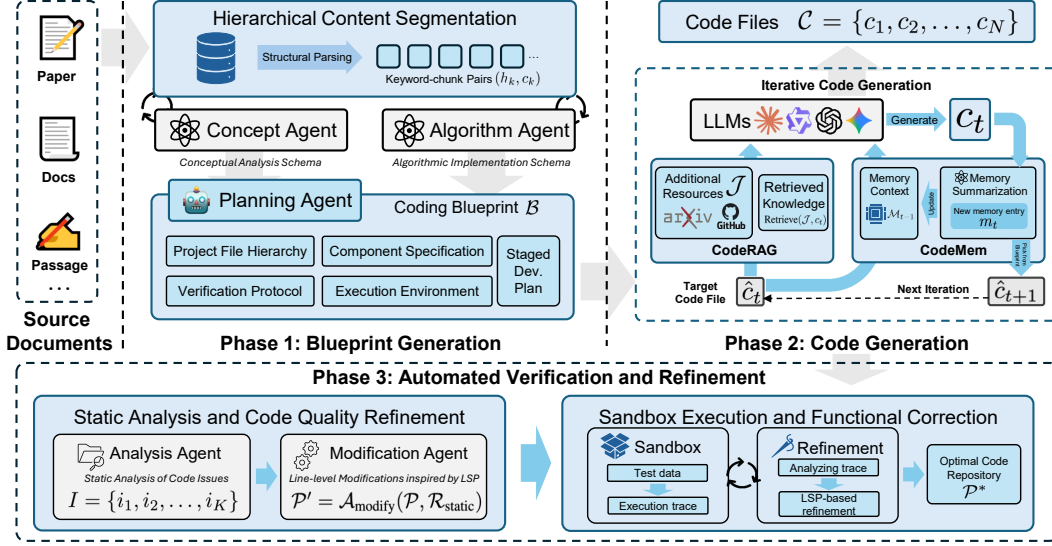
Paper

Docs

Passage

...

Source Documents

Hierarchical Content Segmentation

Structural Parsing

Keyword-chunk Pairs $(h_k, c_k)$

Concept Agent

Conceptual Analysis Schema

Algorithm Agent

Algorithmic Implementation Schema

Planning Agent

Coding Blueprint $\mathcal{B}$

Project File Hierarchy

Component Specification

Staged Dev. Plan

Verification Protocol

Execution Environment

Phase 1: Blueprint Generation

Code Files $\mathcal{C} = \{c_1, c_2, \ldots, c_N\}$

Iterative Code Generation

LLMs

Generate

$c_t$

Additional Resources $\mathcal{J}$

arXiv

GitHub

Retrieved Knowledge

Retrieve$(\mathcal{J}, c_t)$

CodeRAG

Memory Context

$\mathcal{M}_{t-1}$

Update

Memory Summarization

New memory entry

$m_t$

Plan from Blueprint

CodeMem

Target Code File

$\hat{c}_t$

Next Iteration

$\hat{c}_{t+1}$

Phase 2: Code Generation

Phase 3: Automated Verification and Refinement

Static Analysis and Code Quality Refinement

Analysis Agent

Static Analysis of Code Issues

$I = \{i_1, i_2, \ldots, i_K\}$

Modification Agent

Line-level Modifications inspired by LSP

$\mathcal{P}' = \mathcal{A}_{\text{modify}}(\mathcal{P}, \mathcal{R}_{\text{static}})$

Sandbox Execution and Functional Correction

Sandbox

Test data

Execution trace

Refinement

Analyzing trace

LSP-based refinement

Optimal Code Repository

$\mathcal{P}^*$